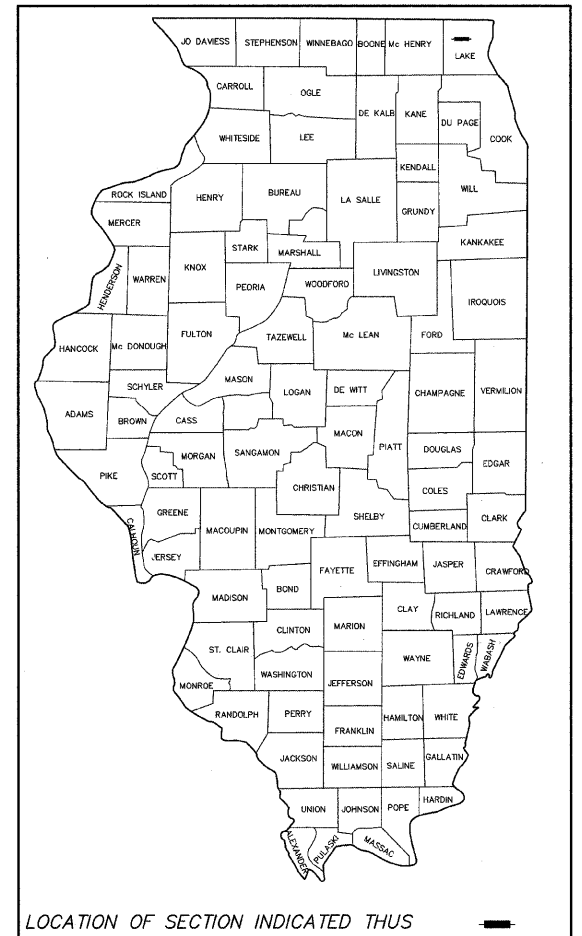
JO DAVIESS
STEPHENSON
WINNEBAGO
BOONE
Mc HENRY
LAKE
CARROLL
OGLE
DE KALB
KANE
DU PAGE
COOK
WHITESIDE
LEE
KENDALL
ROCK ISLAND
HENRY
BUREAU
LA SALLE
WILL
GRUNDY
MERCER
STARK
MARSHALL
KANKAKEE
HENDERSON
WARREN
KNOX
LIVINGSTON
PEORIA
WOODFORD
IROQUOIS
HANCOCK
Mc DONOUGH
FULTON
TAZEWELL
Mc LEAN
FORD
SCHYLER
MASON
DE WITT
LOGAN
CHAMPAGNE
VERMILION
ADAMS
BROWN
CASS
MENARD
MACON
PIATT
DOUGLAS
MORGAN
SANGAMON
EDGAR
PIKE
SCOTT
CHRISTIAN
COLES
GREENE
SHELBY
CALHOUN
MACOUPIN
MONTGOMERY
CUMBERLAND
CLARK
JERSEY
FAYETTE
EFFINGHAM
JASPER
CRAWFORD
BOND
MADISON
CLAY
RICHLAND
LAWRENCE
MARION
CLINTON
ST. CLAIR
WAYNE
EDWARDS
WABASH
WASHINGTON
MONROE
JEFFERSON
RANDOLPH
PERRY
HAMILTON
WHITE
FRANKLIN
JACKSON
WILLIAMSON
SALINE
GALLATIN
HARDIN
UNION
JOHNSON
POPE
ALEXANDER
PULASKI
MASSAC
LOCATION OF SECTION INDICATED THUS